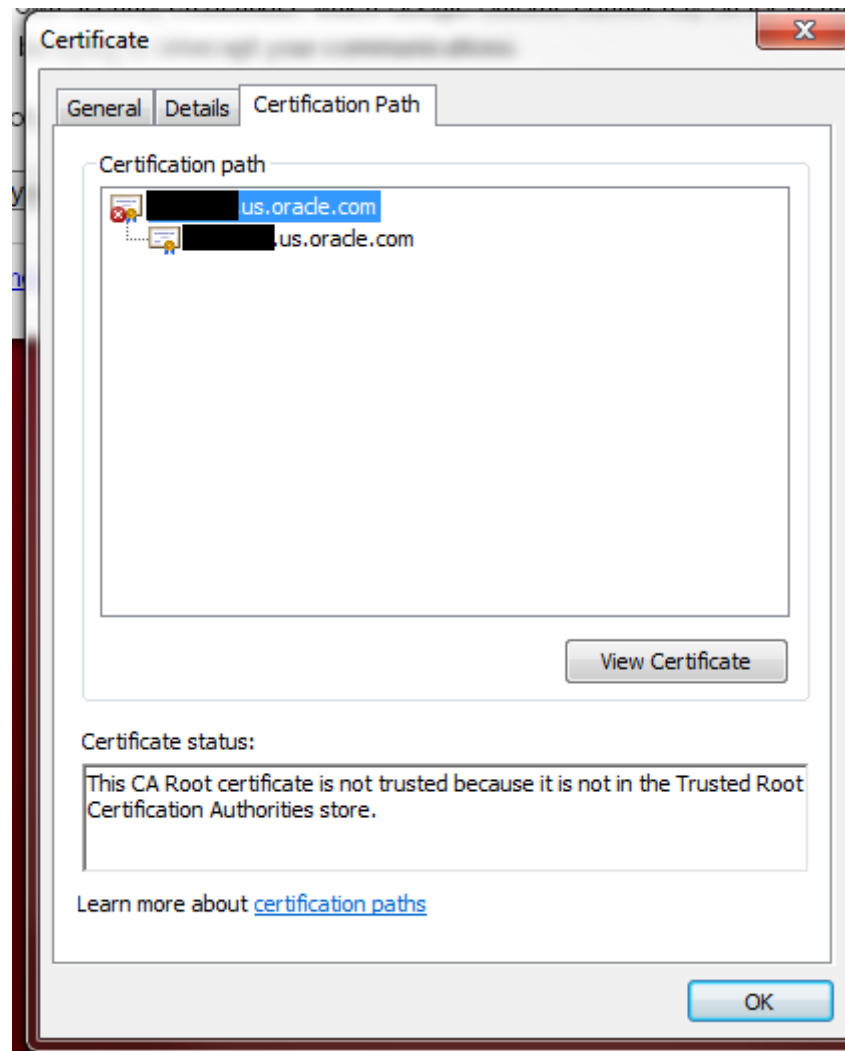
Certificate

General | Details | Certification Path

Certification path

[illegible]us.oracle.com
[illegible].us.oracle.com

View Certificate

Certificate status:

This CA Root certificate is not trusted because it is not in the Trusted Root Certification Authorities store.

Learn more about certification paths

OK